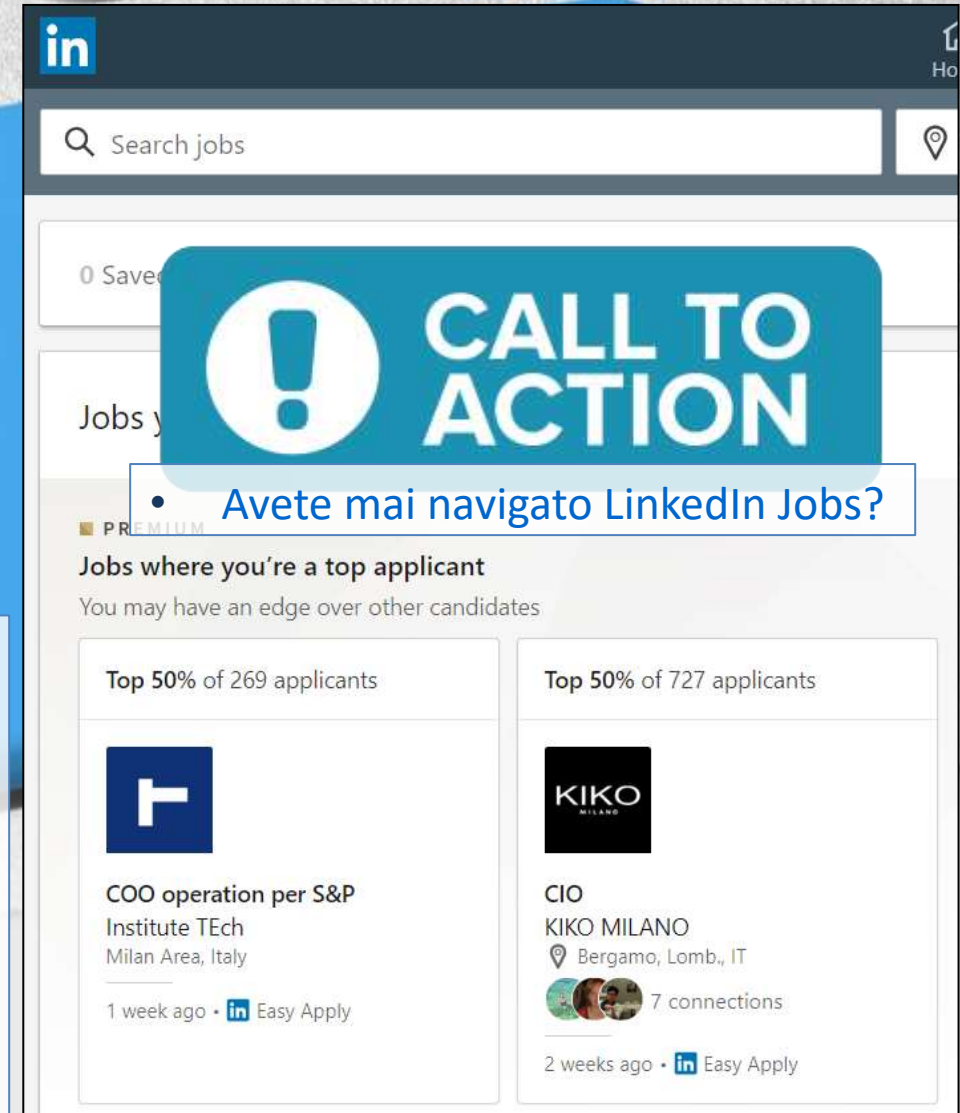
in

Ho

Search jobs

0 Save

CALL TO ACTION

Jobs y

• Avete mai navigato LinkedIn Jobs?

PREMIUM

Jobs where you're a top applicant

You may have an edge over other candidates

Top 50% of 269 applicants

COO operation per S&P
Institute TEch
Milan Area, Italy

1 week ago · in Easy Apply

Top 50% of 727 applicants

KIKO
MILANO

CIO
KIKO MILANO
Bergamo, Lomb., IT
7 connections

2 weeks ago · in Easy Apply